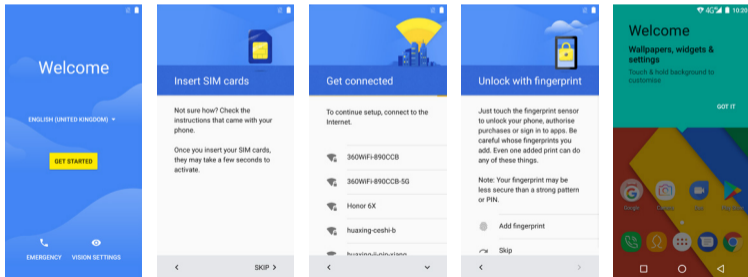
Welcome

ENGLISH (UNITED KINGDOM)

GET STARTED

EMERGENCY

VISION SETTINGS

Insert SIM cards

Not sure how? Check the instructions that came with your phone.

Once you insert your SIM cards, they may take a few seconds to activate.

SKIP

Get connected

To continue setup, connect to the Internet.

360WiFi-890CCB

360WiFi-890CCB-5G

Honor 6X

huaxing-ceshi-b

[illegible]

Unlock with fingerprint

Just touch the fingerprint sensor to unlock your phone, authorise purchases or sign in to apps. Be careful whose fingerprints you add. Even one added print can do any of these things.

Note: Your fingerprint may be less secure than a strong pattern or PIN.

Add fingerprint

Skip

4G 10:2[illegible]

Welcome

Wallpapers, widgets & settings

Touch & hold background to customise

GOT IT

Google